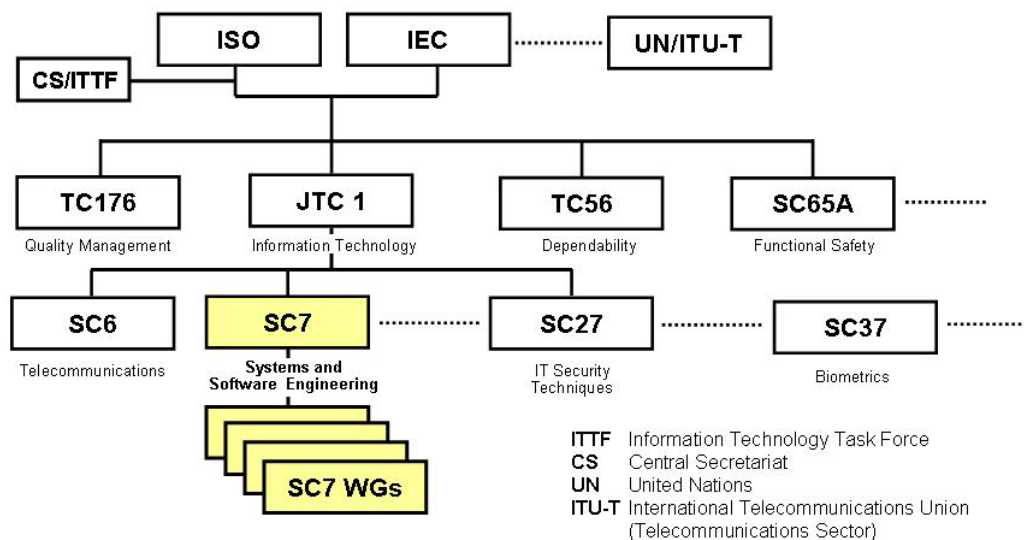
ISO

IEC

UN/ITU-T

CS/ITTF

TC176
Quality Management

JTC 1
Information Technology

TC56
Dependability

SC65A
Functional Safety

SC6
Telecommunications

SC7
Systems and Software Engineering

SC27
IT Security Techniques

SC37
Biometrics

SC7 WGs

ITTF Information Technology Task Force
CS Central Secretariat
UN United Nations
ITU-T International Telecommunications Union (Telecommunications Sector)